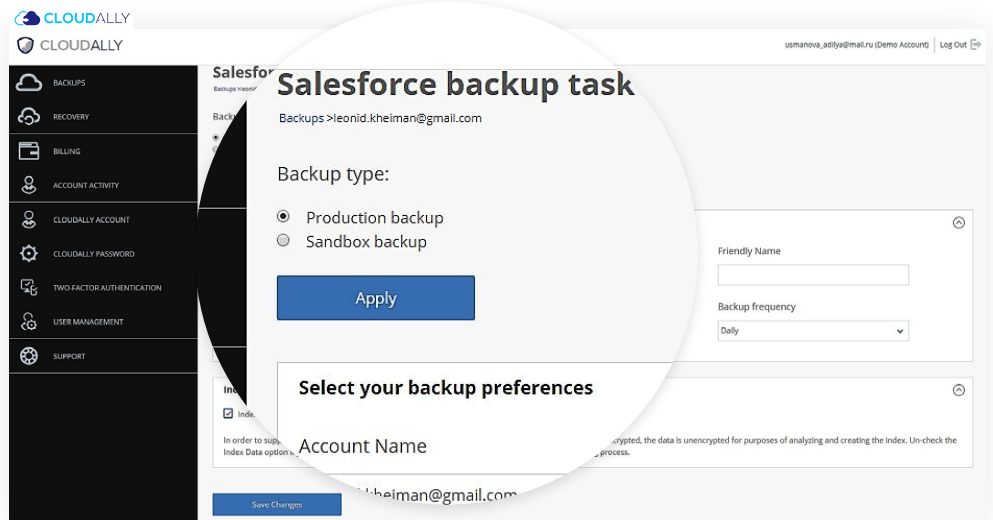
CLOUDALLY

CLOUDALLY

usmanova_adilya@mail.ru (Demo Account) | Log Out

BACKUPS
RECOVERY
BILLING
ACCOUNT ACTIVITY
CLOUDALLY ACCOUNT
CLOUDALLY PASSWORD
TWO-FACTOR AUTHENTICATION
USER MANAGEMENT
SUPPORT

Salesfor

Salesforce backup task

Backups >leonid.kheiman@gmail.com

Backup type:

Production backup
Sandbox backup

Apply

Friendly Name

Backup frequency

Daily

Select your backup preferences

Account Name

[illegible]kheiman@gmail.com

Inde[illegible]

Inde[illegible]

In order to sup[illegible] ncrypted, the data is unencrypted for purposes of analyzing and creating the index. Un-check the Index Data option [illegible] process.

Save Changes